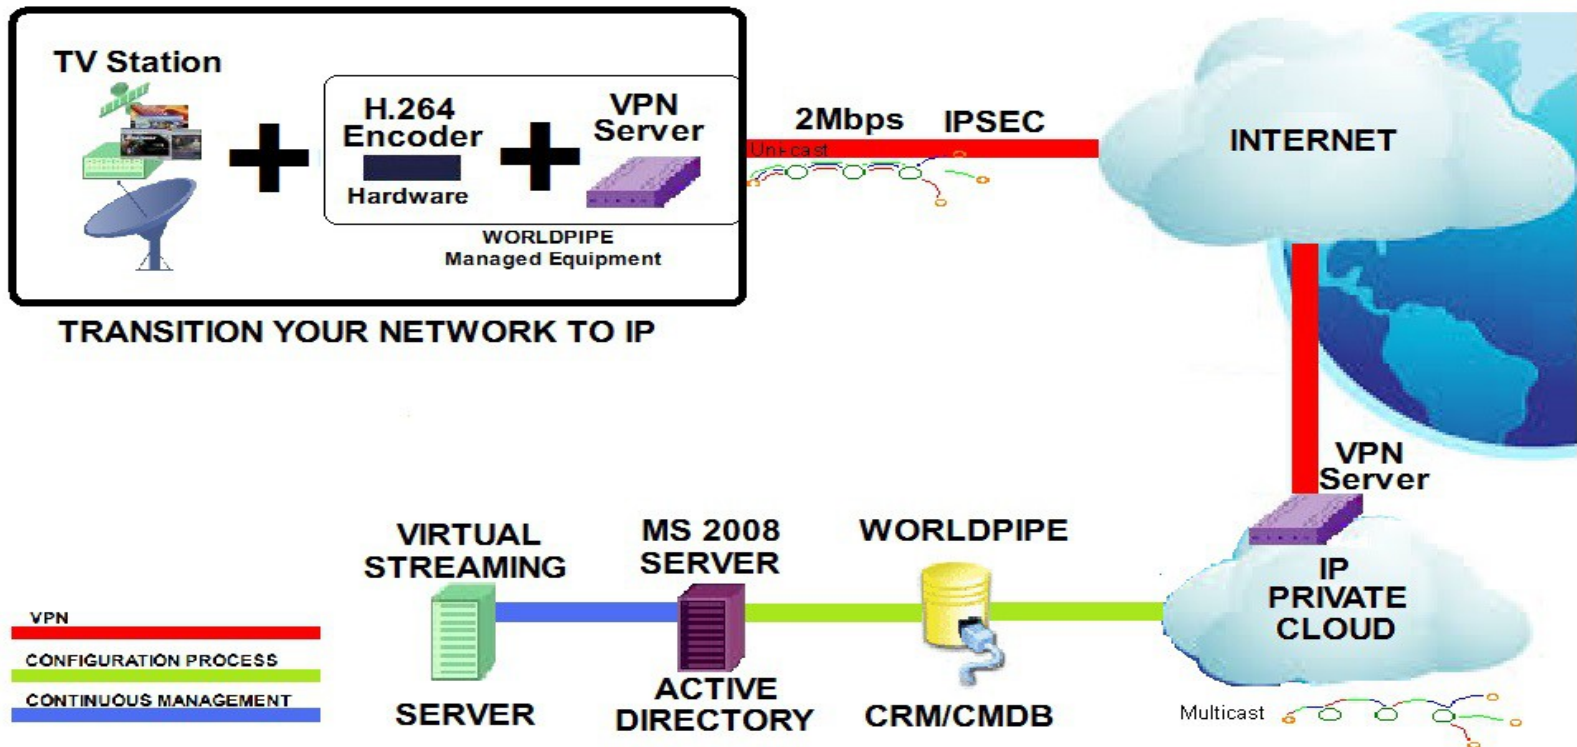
TV Station

H.264 Encoder

Hardware

VPN Server

WORLDPIPE Managed Equipment

TRANSITION YOUR NETWORK TO IP

2Mbps

IPSEC

Unicast

INTERNET

VPN Server

IP PRIVATE CLOUD

Multicast

VIRTUAL STREAMING

SERVER

MS 2008 SERVER

ACTIVE DIRECTORY

WORLDPIPE

CRM/CMDB

VPN

CONFIGURATION PROCESS

CONTINUOUS MANAGEMENT